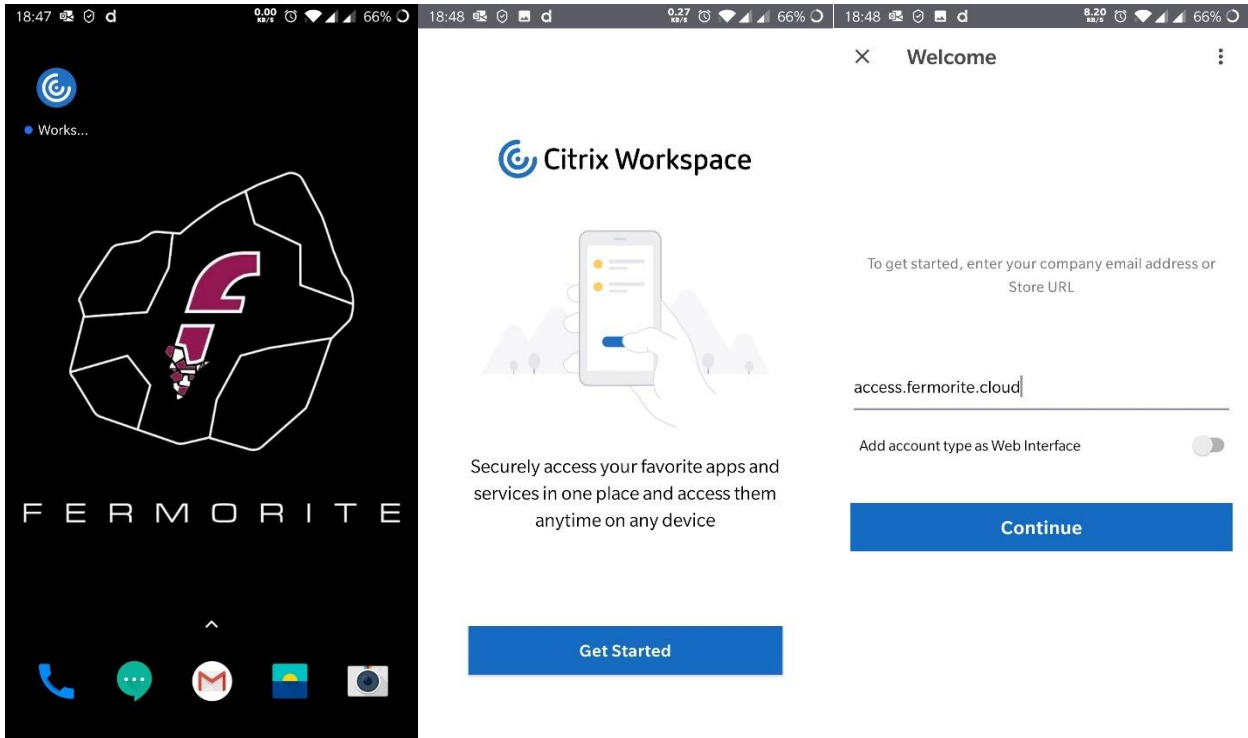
18:47 d 0.00 KB/S 66%

Works...

FERMORITE

18:48 d 0.27 KB/S 66%

Citrix Workspace

Securely access your favorite apps and services in one place and access them anytime on any device

Get Started

18:48 d 8.20 KB/S 66%

Welcome

To get started, enter your company email address or Store URL

access.fermorite.cloud

Add account type as Web Interface

Continue